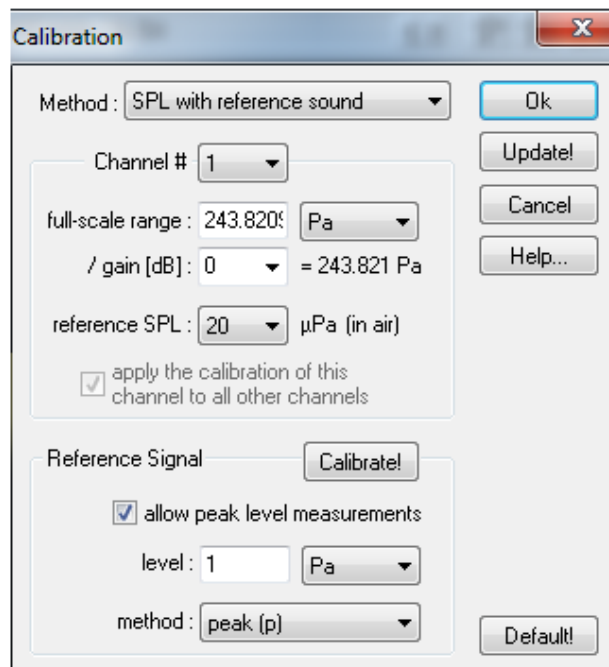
Calibration

Method : SPL with reference sound

Ok

Update!

Cancel

Help...

Channel # 1

full-scale range : 243.820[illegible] Pa

/ gain [dB] : 0 = 243.821 Pa

reference SPL : 20 µPa (in air)

apply the calibration of this channel to all other channels

Reference Signal

Calibrate!

allow peak level measurements

level : 1 Pa

method : peak (p)

Default!